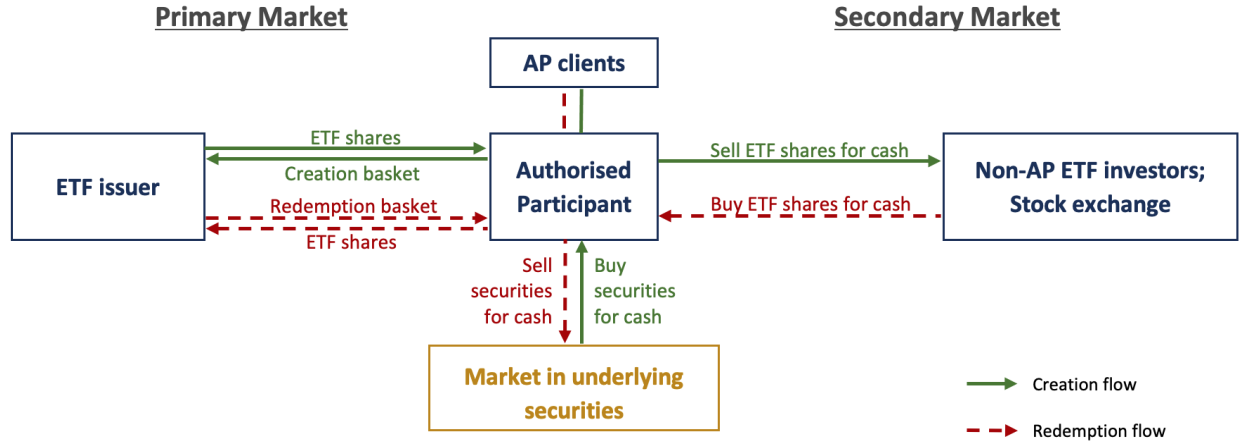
Primary Market

Secondary Market

AP clients

ETF issuer

ETF shares

Creation basket

Redemption basket

ETF shares

Authorised Participant

Sell ETF shares for cash

Buy ETF shares for cash

Non-AP ETF investors; Stock exchange

Sell securities for cash

Buy securities for cash

Market in underlying securities

Creation flow

Redemption flow